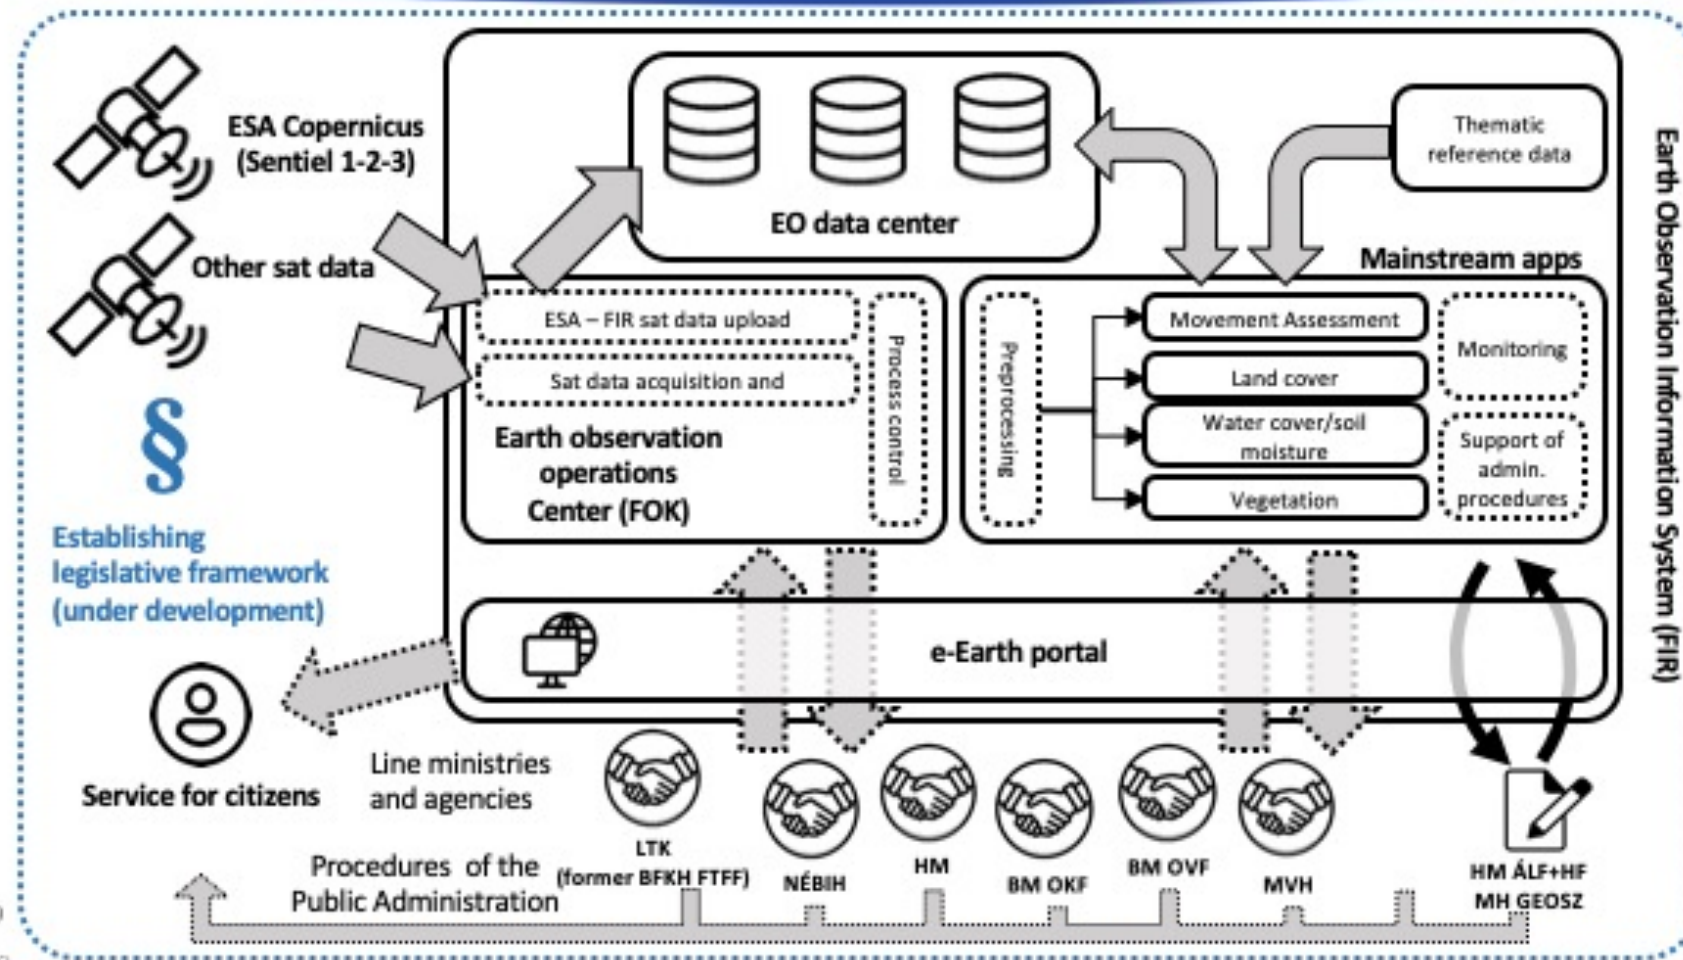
ESA Copernicus (Sentiel 1-2-3)

Other sat data

§

Establishing legislative framework (under development)

EO data center

Thematic reference data

Mainstream apps

ESA – FIR sat data upload

Sat data acquisition and

Earth observation operations Center (FOK)

Process control

Preprocessing

Movement Assessment

Land cover

Water cover/soil moisture

Vegetation

Monitoring

Support of admin. procedures

Earth Observation Information System (FIR)

e-Earth portal

Service for citizens

Line ministries and agencies

Procedures of the Public Administration

LTK (former BFKH FTFF)

NÉBIH

HM

BM OKF

BM OVF

MVH

HM ÁLF+HF MH GEOSZ